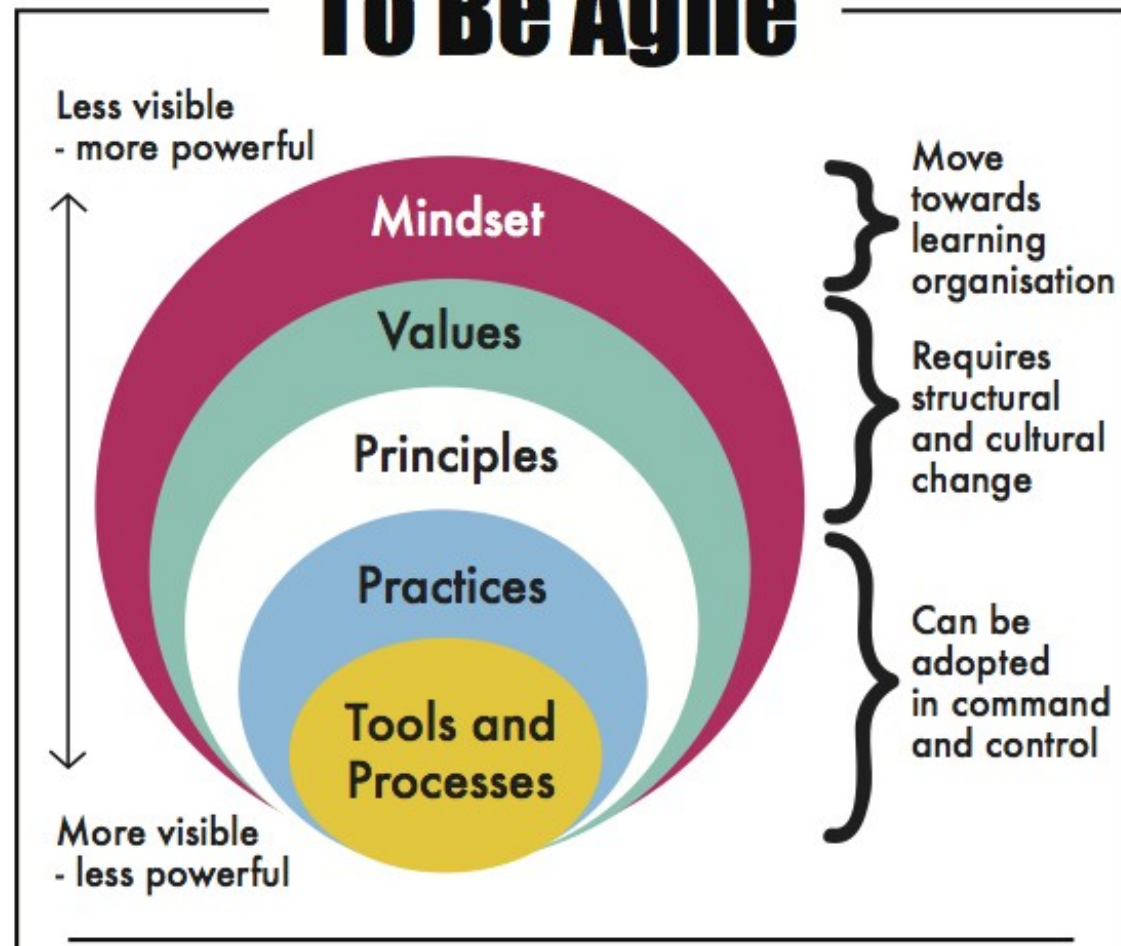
To Be Agile

Less visible - more powerful

Mindset

Values

Principles

Practices

Tools and Processes

More visible - less powerful

Move towards learning organisation

Requires structural and cultural change

Can be adopted in command and control